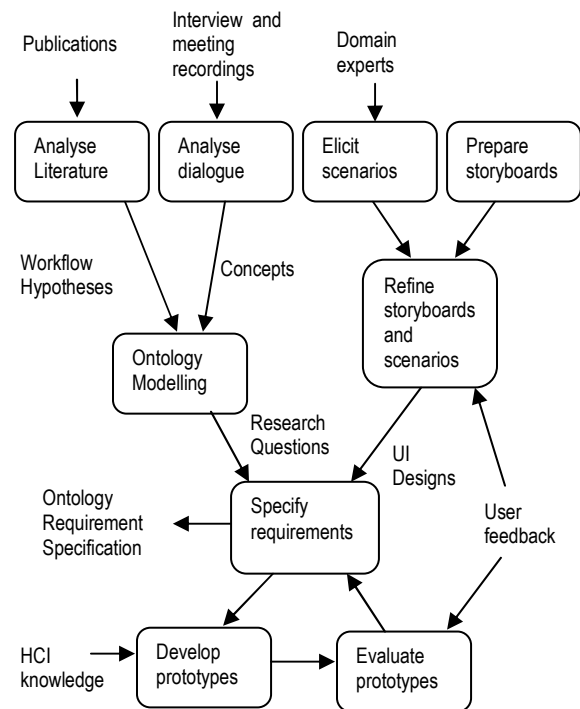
Publications

Interview and meeting recordings

Domain experts

Analyse Literature

Analyse dialogue

Elicit scenarios

Prepare storyboards

Workflow Hypotheses

Concepts

Refine storyboards and scenarios

Ontology Modelling

Research Questions

UI Designs

Ontology Requirement Specification

Specify requirements

User feedback

HCI knowledge

Develop prototypes

Evaluate prototypes